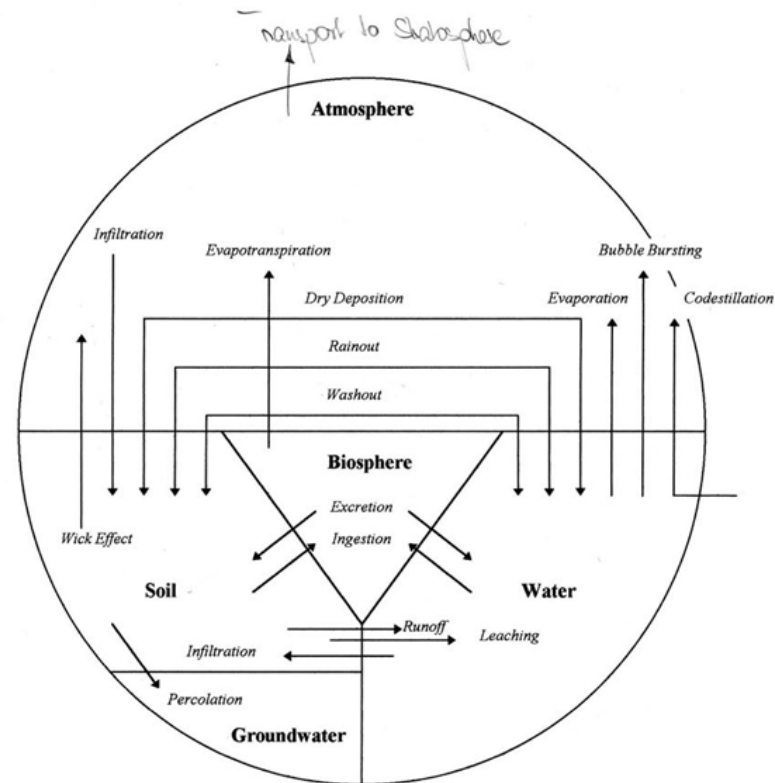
Transport to Stratosphere

Atmosphere

Infiltration

Evapotranspiration

Bubble Bursting

Dry Deposition

Evaporation

Codestillation

Rainout

Washout

Biosphere

Excretion

Ingestion

Wick Effect

Soil

Water

Runoff

Leaching

Infiltration

Percolation

Groundwater